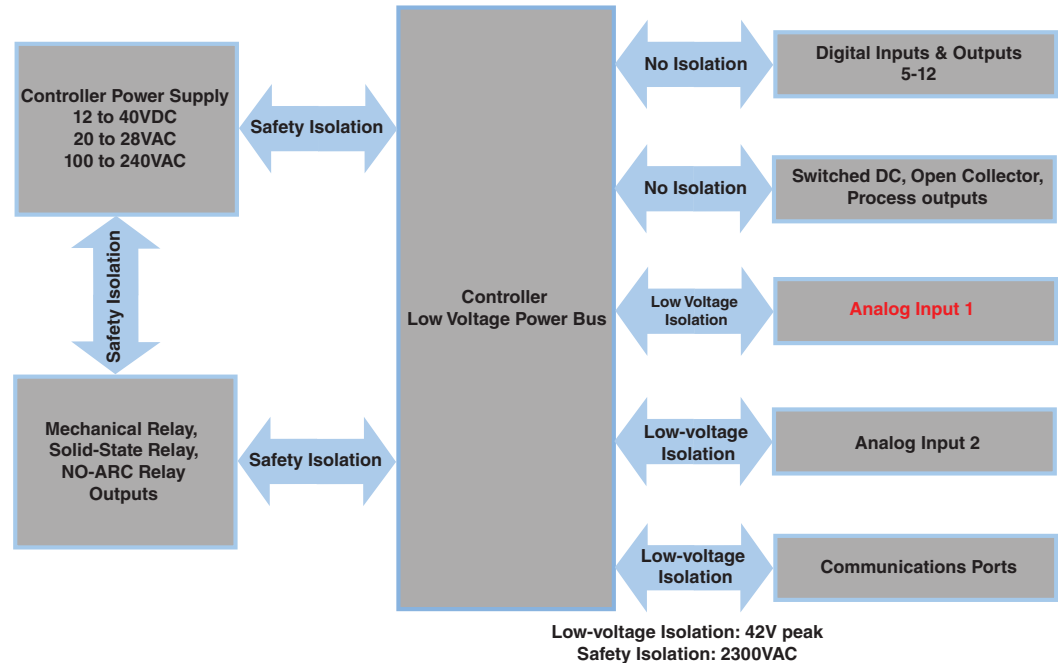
Controller Power Supply
12 to 40VDC
20 to 28VAC
100 to 240VAC

Safety Isolation

Safety Isolation

Mechanical Relay,
Solid-State Relay,
NO-ARC Relay
Outputs

Safety Isolation

Controller
Low Voltage Power Bus

No Isolation

Digital Inputs & Outputs
5-12

No Isolation

Switched DC, Open Collector,
Process outputs

Low Voltage
Isolation

Analog Input 1

Low-voltage
Isolation

Analog Input 2

Low-voltage
Isolation

Communications Ports

Low-voltage Isolation: 42V peak
Safety Isolation: 2300VAC